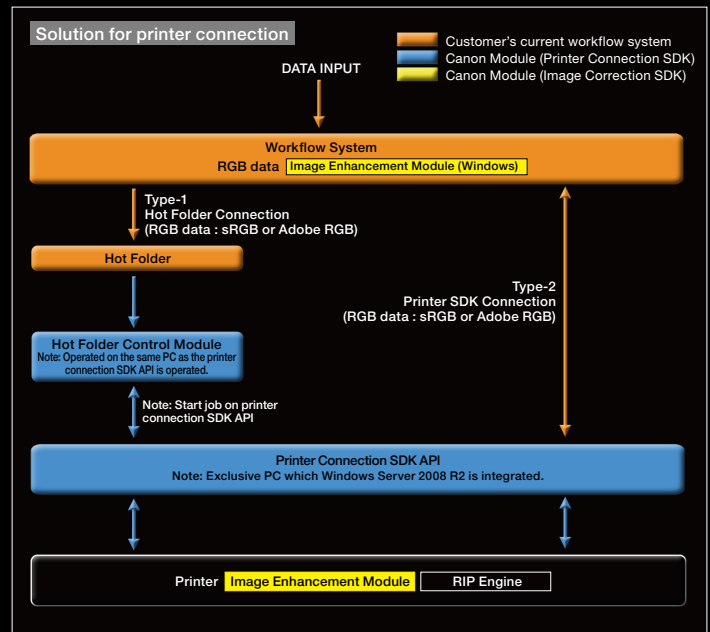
Solution for printer connection

Customer's current workflow system
Canon Module (Printer Connection SDK)
Canon Module (Image Correction SDK)

DATA INPUT

Workflow System
RGB data Image Enhancement Module (Windows)

Type-1
Hot Folder Connection
(RGB data : sRGB or Adobe RGB)

Hot Folder

Type-2
Printer SDK Connection
(RGB data : sRGB or Adobe RGB)

Hot Folder Control Module
Note: Operated on the same PC as the printer connection SDK API is operated.

Note: Start job on printer connection SDK API

Printer Connection SDK API
Note: Exclusive PC which Windows Server 2008 R2 is integrated.

Printer Image Enhancement Module RIP Engine